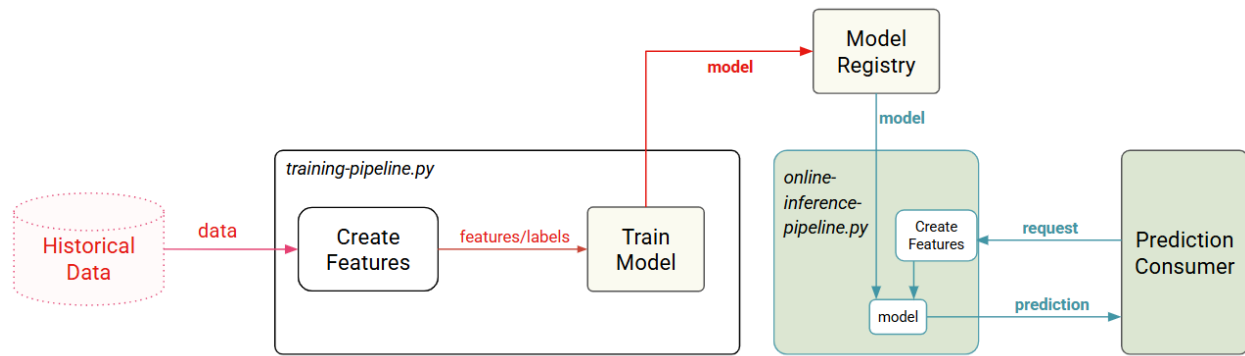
Model Registry

model

model

training-pipeline.py

Historical Data

data

Create Features

features/labels

Train Model

online-inference-pipeline.py

Create Features

request

Prediction Consumer

model

prediction